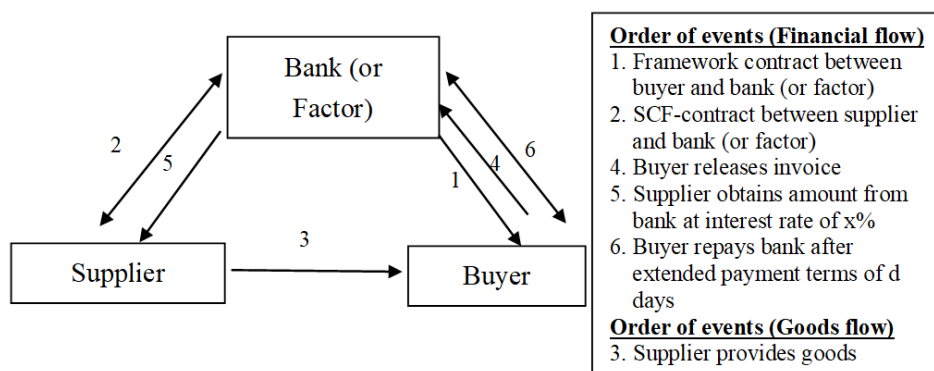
Bank (or Factor)

2

5

1

4

6

3

Supplier

Buyer

Order of events (Financial flow)
1. Framework contract between buyer and bank (or factor)
2. SCF-contract between supplier and bank (or factor)
4. Buyer releases invoice
5. Supplier obtains amount from bank at interest rate of x%
6. Buyer repays bank after extended payment terms of d days

Order of events (Goods flow)
3. Supplier provides goods